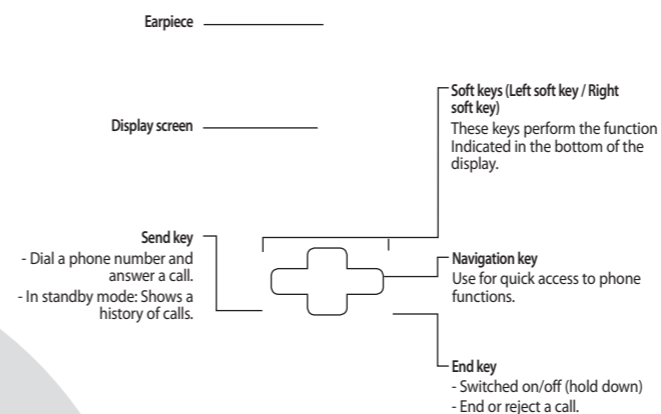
Earpiece

Display screen

Soft keys (Left soft key / Right soft key)
These keys perform the function Indicated in the bottom of the display.

Send key
- Dial a phone number and answer a call.
- In standby mode: Shows a history of calls.

Navigation key
Use for quick access to phone functions.

End key
- Switched on/off (hold down)
- End or reject a call.